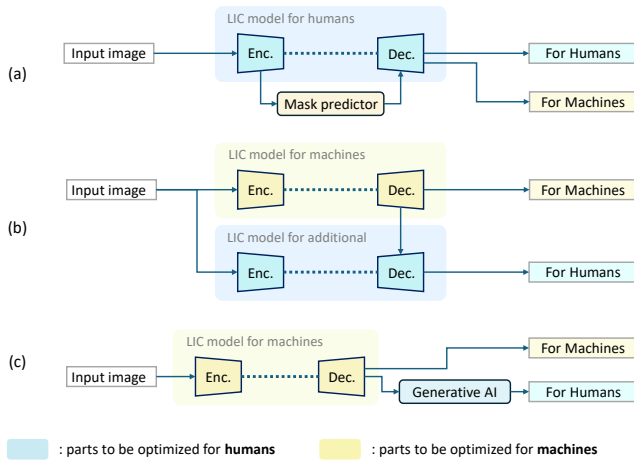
(a)

LIC model for humans

Input image

Enc.

Dec.

For Humans

Mask predictor

For Machines

(b)

LIC model for machines

Input image

Enc.

Dec.

For Machines

LIC model for additional

Enc.

Dec.

For Humans

(c)

LIC model for machines

Input image

Enc.

Dec.

For Machines

Generative AI

For Humans

: parts to be optimized for **humans**

: parts to be optimized for **machines**